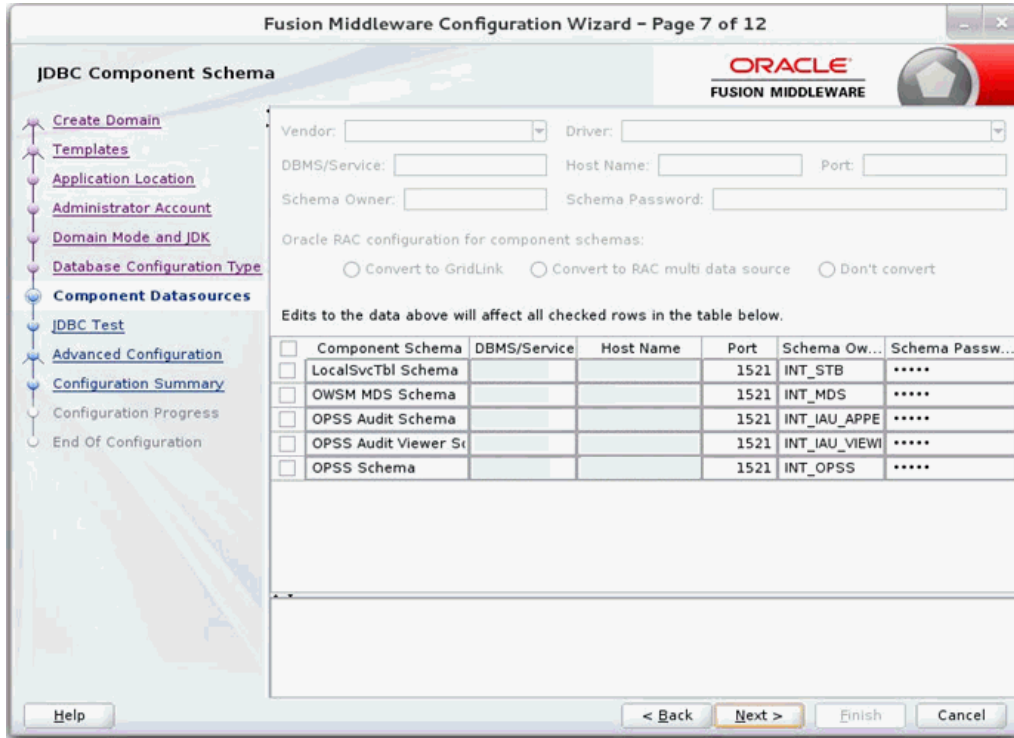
Fusion Middleware Configuration Wizard - Page 7 of 12

JDBC Component Schema

ORACLE
FUSION MIDDLEWARE

Create Domain
Templates
Application Location
Administrator Account
Domain Mode and JDK
Database Configuration Type
Component Datasources
JDBC Test
Advanced Configuration
Configuration Summary
Configuration Progress
End Of Configuration

Vendor:
Driver:
DBMS/Service:
Host Name:
Port:
Schema Owner:
Schema Password:

Oracle RAC configuration for component schemas:
Convert to GridLink
Convert to RAC multi data source
Don't convert

Edits to the data above will affect all checked rows in the table below.

| | Component Schema | DBMS/Service | Host Name | Port | Schema Ow... | Schema Passw... |
|---|---|---|---|---|---|---|
| | LocalSvcTbl Schema | | | 1521 | INT_STB | ••••• |
| | OWSM MDS Schema | | | 1521 | INT_MDS | ••••• |
| | OPSS Audit Schema | | | 1521 | INT_IAU_APPE | ••••• |
| | OPSS Audit Viewer S | | | 1521 | INT_IAU_VIEWI | ••••• |
| | OPSS Schema | | | 1521 | INT_OPSS | ••••• |

Help
< Back
Next >
Finish
Cancel